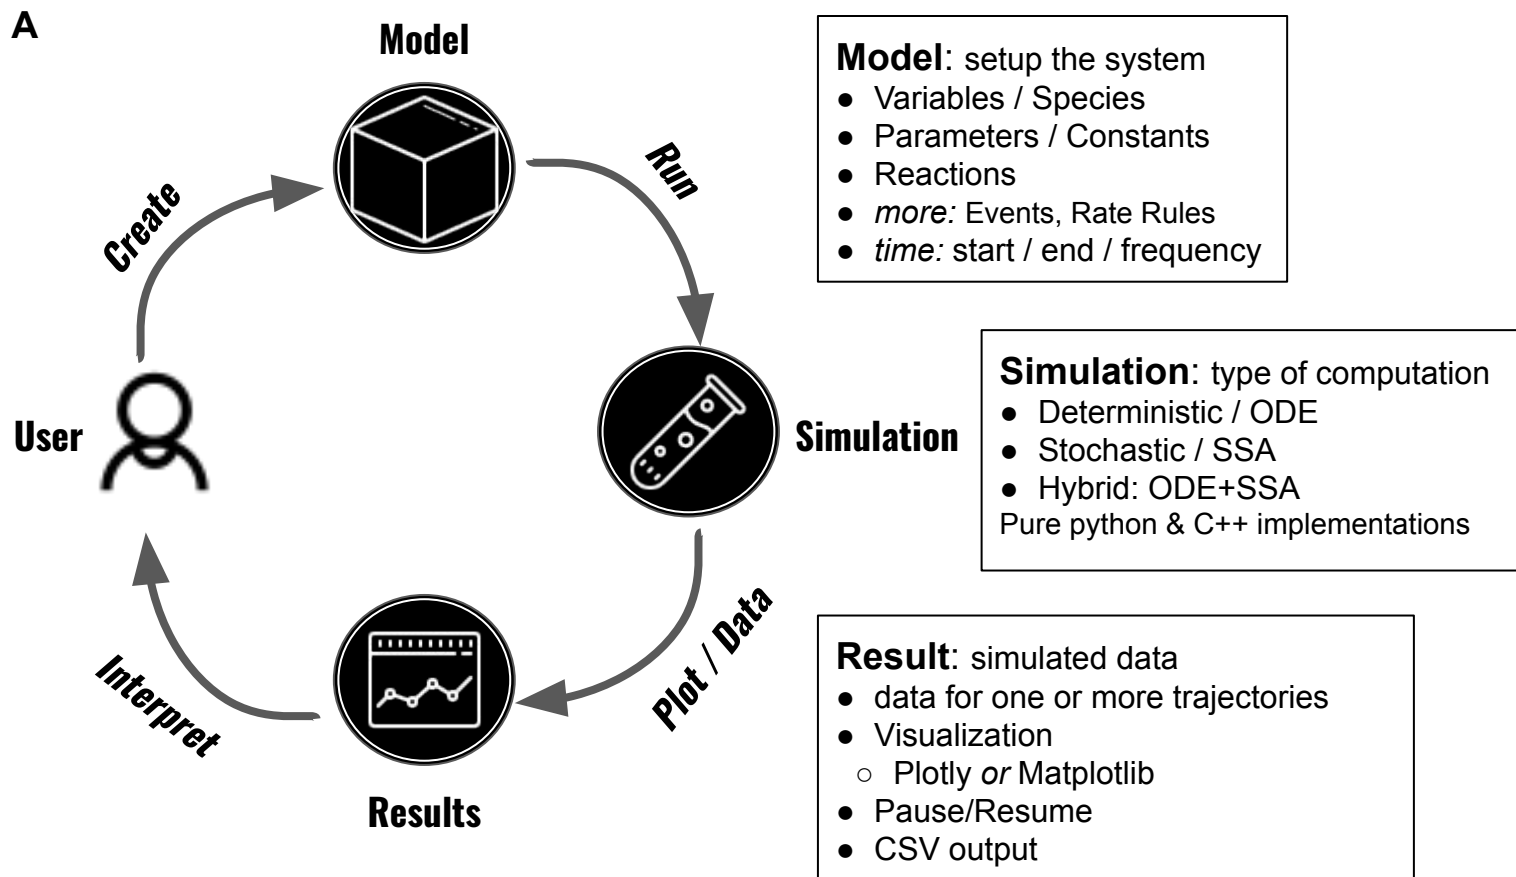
A

Model

Run

Create

User

Simulation

Plot / Data

Interpret

Results

**Model**: setup the system
- Variables / Species
- Parameters / Constants
- Reactions
- *more:* Events, Rate Rules
- *time:* start / end / frequency

**Simulation**: type of computation
- Deterministic / ODE
- Stochastic / SSA
- Hybrid: ODE+SSA

Pure python & C++ implementations

**Result**: simulated data
- data for one or more trajectories
- Visualization
  - Plotly *or* Matplotlib
- Pause/Resume
- CSV output